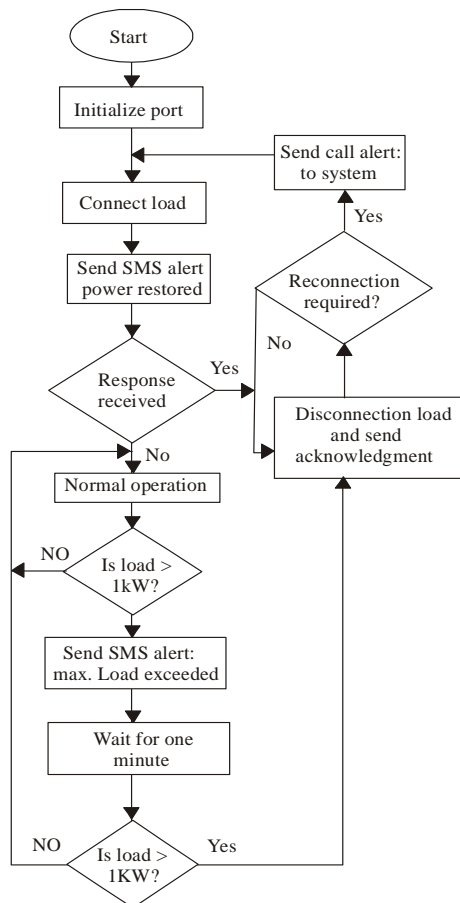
Start

Initialize port

Send call alert: to system

Connect load

Yes

Send SMS alert power restored

Reconnection required?

No

Response received

Yes

Disconnection load and send acknowledgment

No

Normal operation

NO

Is load > 1kW?

Send SMS alert: max. Load exceeded

Wait for one minute

NO

Is load > 1KW?

Yes